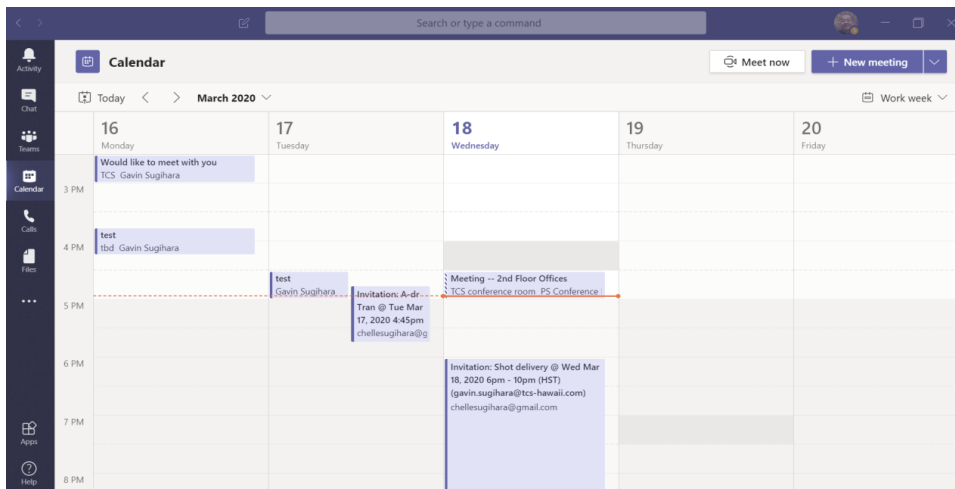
Search or type a command

Activity
Chat
Teams
Calendar
Calls
Files
...
Apps
Help

Calendar

Meet now
+ New meeting

Today < > March 2020

Work week

16
Monday

17
Tuesday

18
Wednesday

19
Thursday

20
Friday

Would like to meet with you
TCS Gavin Sugihara

3 PM

test
tbd Gavin Sugihara

4 PM

test
Gavin Sugihara

Invitation: A-dr Tran @ Tue Mar 17, 2020 4:45pm
chellesugihara@g

Meeting -- 2nd Floor Offices
TCS conference room PS Conference

5 PM

6 PM

Invitation: Shot delivery @ Wed Mar 18, 2020 6pm - 10pm (HST) (gavin.sugihara@tcs-hawaii.com)
chellesugihara@gmail.com

7 PM

8 PM